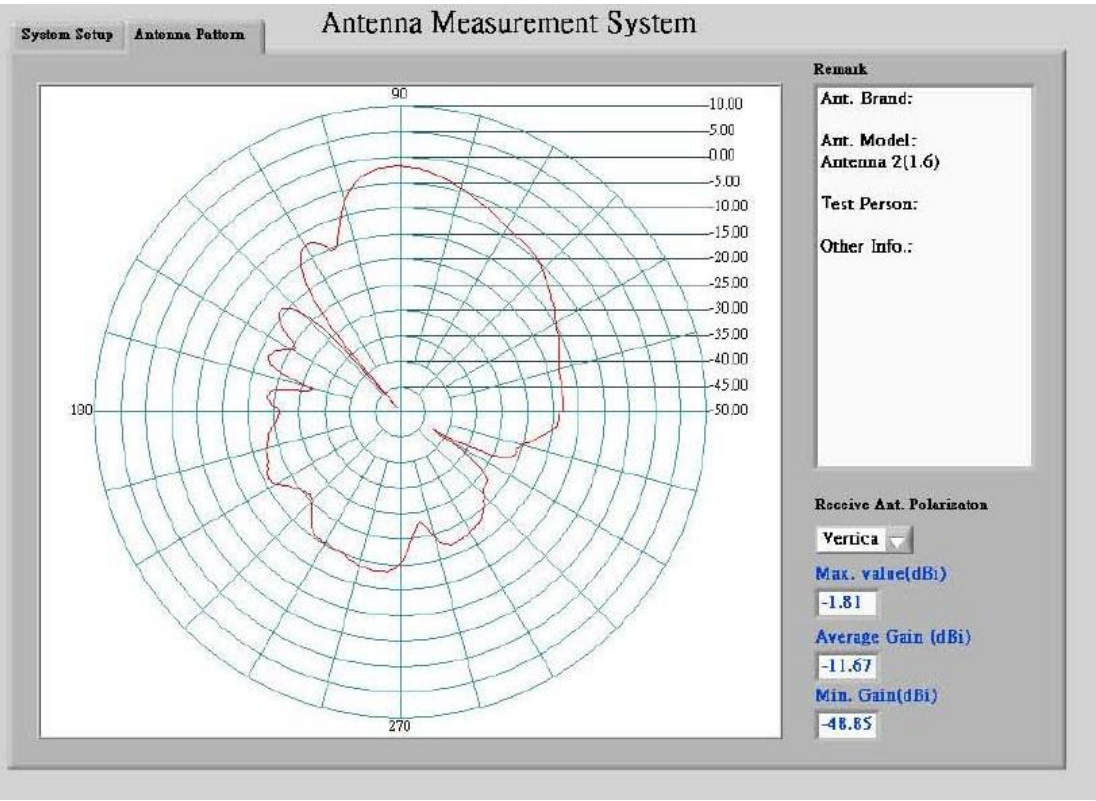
System Setup Antenna Pattern

Antenna Measurement System

90

10.00
5.00
0.00
-5.00
-10.00
-15.00
-20.00
-25.00
-30.00
-35.00
-40.00
-45.00
-50.00

180

270

Remark

Ant. Brand:

Ant. Model:
Antenna 2(1.6)

Test Person:

Other Info.:

Receive Ant. Polarizaton

Vertica

Max. value(dBi)

-1.81

Average Gain (dBi)

-11.67

Min. Gain(dBi)

-48.85